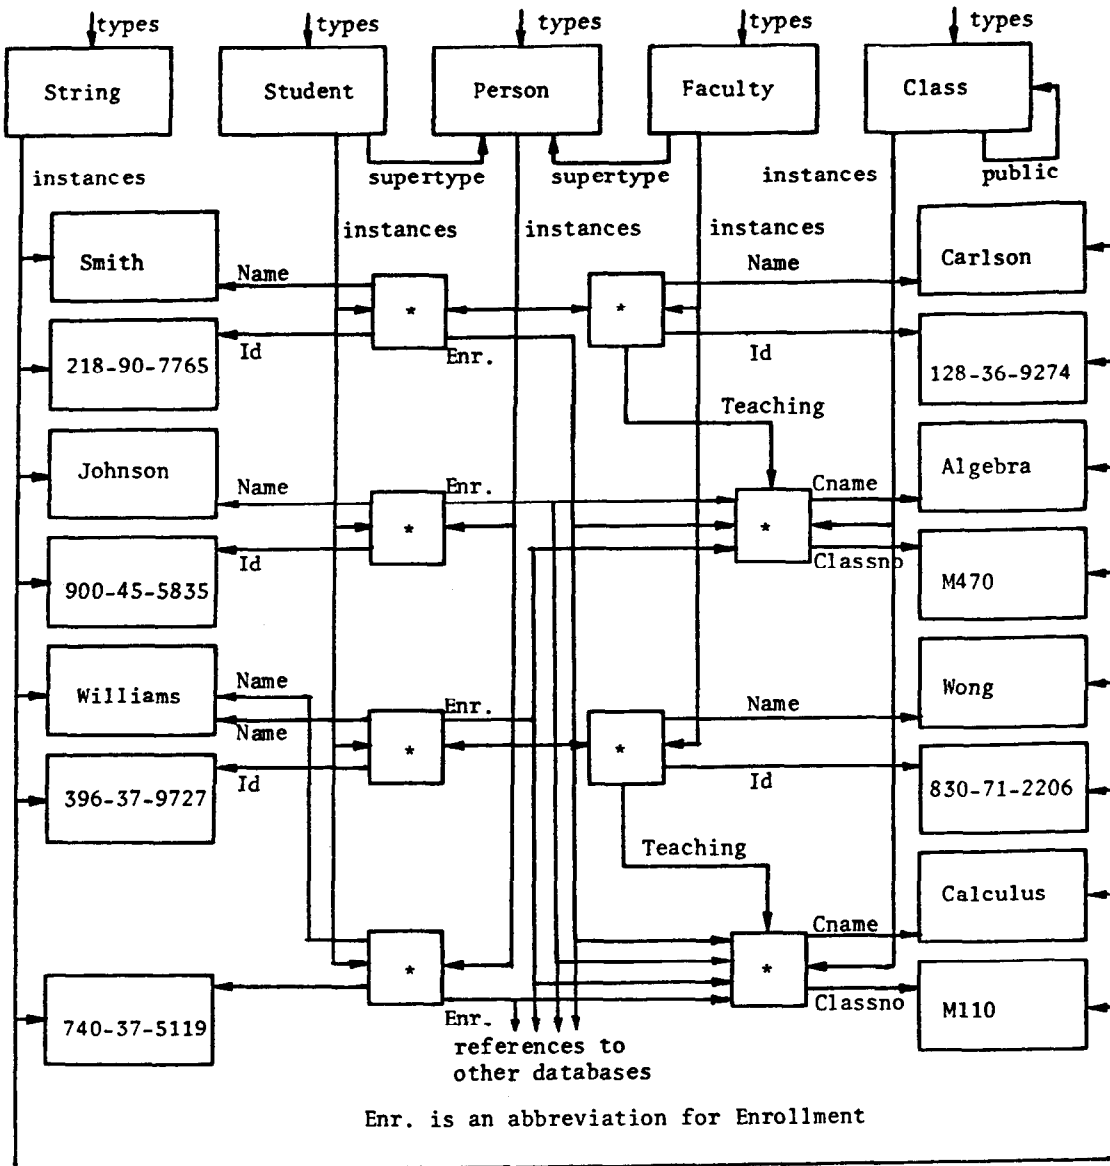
types
types
types
types
types
String
Student
Person
Faculty
Class
instances
supertype
supertype
instances
public
instances
instances
instances
Smith
Name
*
*
Name
Carlson
218-90-7765
Id
Enr.
Id
128-36-9274
Teaching
Johnson
Name
Enr.
Cname
Algebra
*
*
900-45-5835
Id
Classno
M470
Williams
Name
Enr.
Name
Wong
Name
*
*
396-37-9727
Id
Id
830-71-2206
Teaching
Calculus
Cname
*
*
740-37-5119
Enr.
Classno
M110
references to other databases
Enr. is an abbreviation for Enrollment